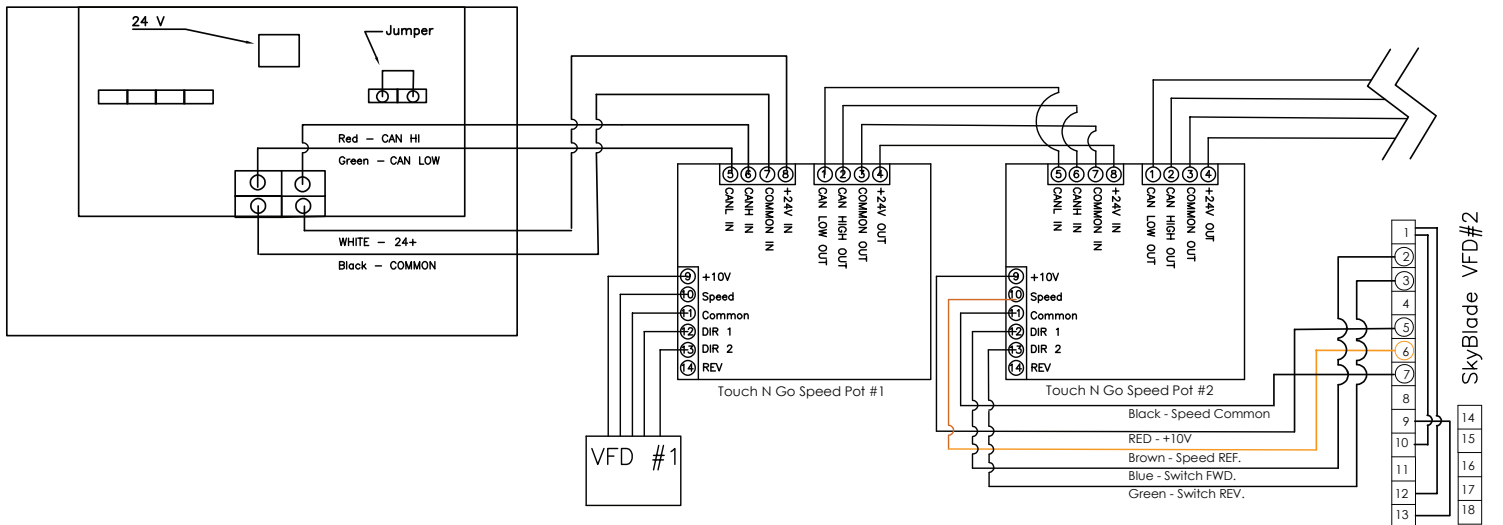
24 V

Jumper

Red – CAN HI

Green – CAN LOW

WHITE – 24+

Black – COMMON

5 6 7 8
CANL IN
CANH IN
COMMON IN
+24V IN

1 2 3 4
CAN LOW OUT
CAN HIGH OUT
COMMON OUT
+24V OUT

9 +10V
10 Speed
11 Common
12 DIR 1
13 DIR 2
14 REV

Touch N Go Speed Pot #1

VFD #1

5 6 7 8
CANL IN
CANH IN
COMMON IN
+24V IN

1 2 3 4
CAN LOW OUT
CAN HIGH OUT
COMMON OUT
+24V OUT

9 +10V
10 Speed
11 Common
12 DIR 1
13 DIR 2
14 REV

Touch N Go Speed Pot #2

Black - Speed Common

RED - +10V

Brown - Speed REF.

Blue - Switch FWD.

Green - Switch REV.

1
2
3
4
5
6
7
8
9
10
11
12
13

14
15
16
17
18

SkyBlade VFD#2